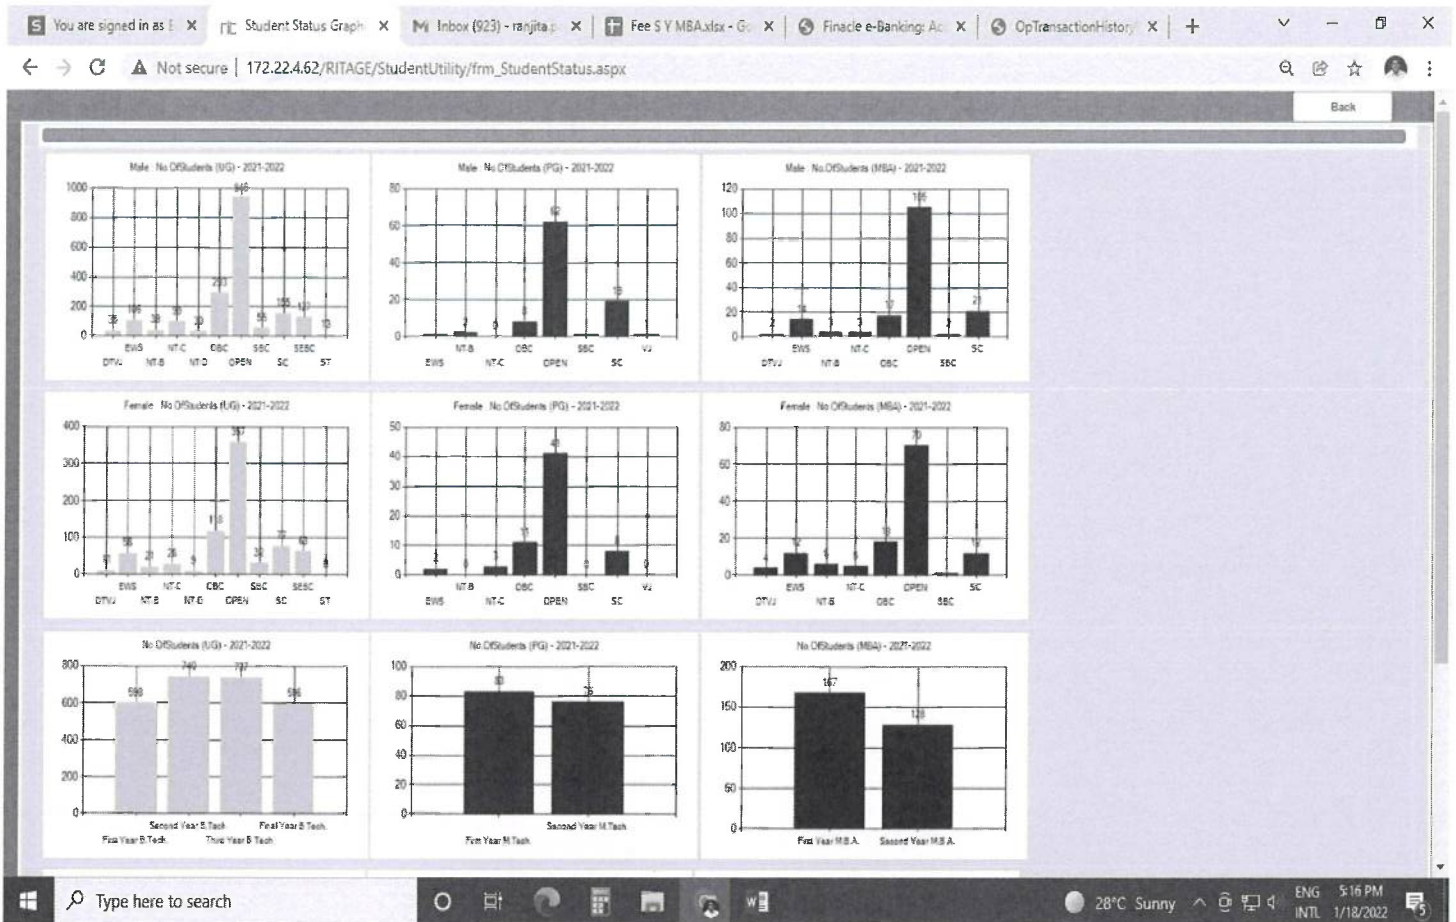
You are signed in as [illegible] | Student Status Graph | Inbox (923) - ranjita.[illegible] | Fee S Y MBA.xlsx - G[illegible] | Finacle e-Banking: Ac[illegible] | OpTransactionHistory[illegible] | +

Not secure | 172.22.4.62/RITAGE/StudentUtility/frm_StudentStatus.aspx

Back

Male No.OfStudents (UG) - 2021-2022

1000, 800, 600, 400, 200, 0

35, 105, 38, 95, 30, 293, 946, 55, 155, 127, 13

DTVJ, EWS, NT-B, NT-C, NT-D, OBC, OPEN, SBC, SC, SEBC, ST

Male No.OfStudents (PG) - 2021-2022

80, 60, 40, 20, 0

2, 0, 8, 62, 19

EWS, NT-B, NT-C, OBC, OPEN, SBC, SC, VJ

Male No.OfStudents (MBA) - 2021-2022

120, 100, 80, 60, 40, 20, 0

2, 14, 3, 3, 17, 105, 2, 21

DTVJ, EWS, NT-B, NT-C, OBC, OPEN, SBC, SC

Female No.OfStudents (UG) - 2021-2022

400, 300, 200, 100, 0

11, 56, 21, 26, 9, 116, 357, 32, 77, 62, 8

DTVJ, EWS, NT-B, NT-C, NT-D, OBC, OPEN, SBC, SC, SEBC, ST

Female No.OfStudents (PG) - 2021-2022

50, 40, 30, 20, 10, 0

2, 0, 3, 11, 41, 0, 8, 0

EWS, NT-B, NT-C, OBC, OPEN, SBC, SC, VJ

Female No.OfStudents (MBA) - 2021-2022

80, 60, 40, 20, 0

4, 12, 6, 5, 18, 70, 12

DTVJ, EWS, NT-B, NT-C, OBC, OPEN, SBC, SC

No.OfStudents (UG) - 2021-2022

800, 600, 400, 200, 0

598, 740, 737, 596

First Year B.Tech, Second Year B.Tech, Third Year B.Tech, Final Year B.Tech

No.OfStudents (PG) - 2021-2022

100, 80, 60, 40, 20, 0

83, 76

First Year M.Tech, Second Year M.Tech

No.OfStudents (MBA) - 2021-2022

200, 150, 100, 50, 0

167, 128

First Year M.B.A., Second Year M.B.A.

Type here to search

28°C Sunny ENG INTL 5:16 PM 1/18/2022